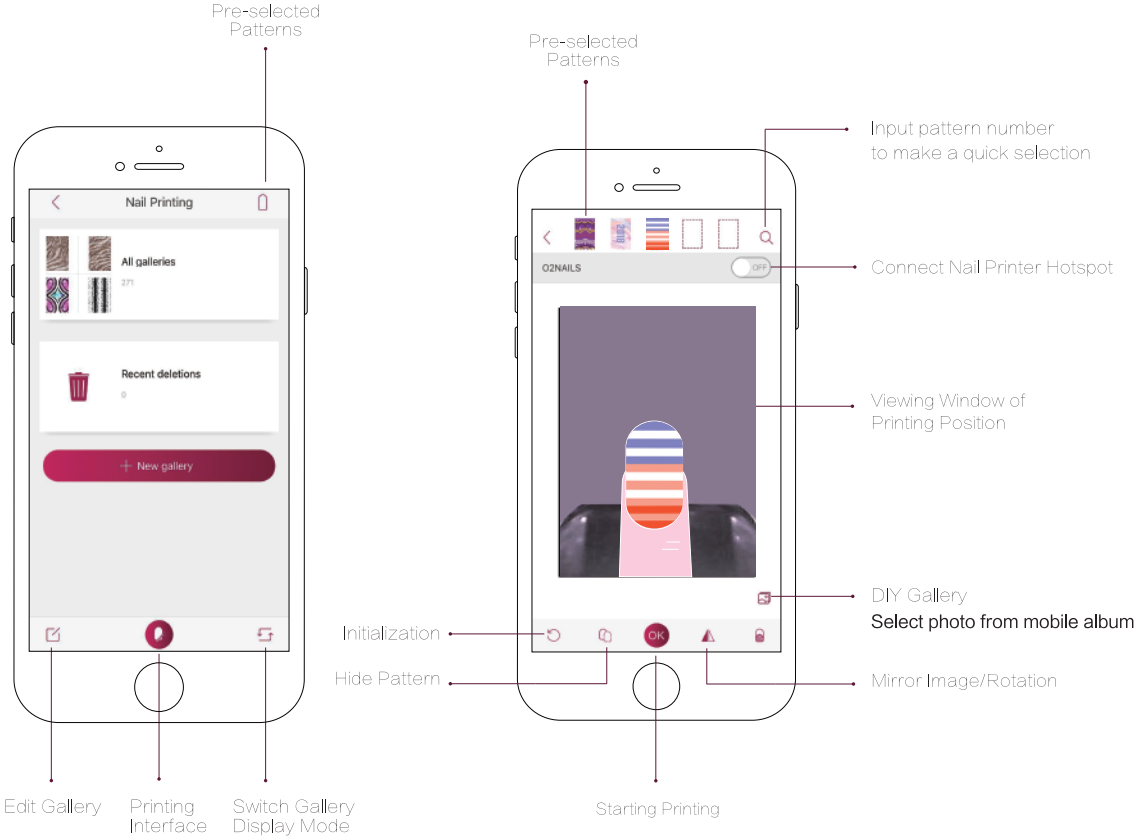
Pre-selected Patterns

Nail Printing

All galleries
271

Recent deletions
0

+ New gallery

Edit Gallery

Printing Interface

Switch Gallery Display Mode

Pre-selected Patterns

Input pattern number to make a quick selection

O2NAILS

OFF

Connect Nail Printer Hotspot

Viewing Window of Printing Position

DIY Gallery

Select photo from mobile album

Initialization

OK

Hide Pattern

Mirror Image/Rotation

Starting Printing